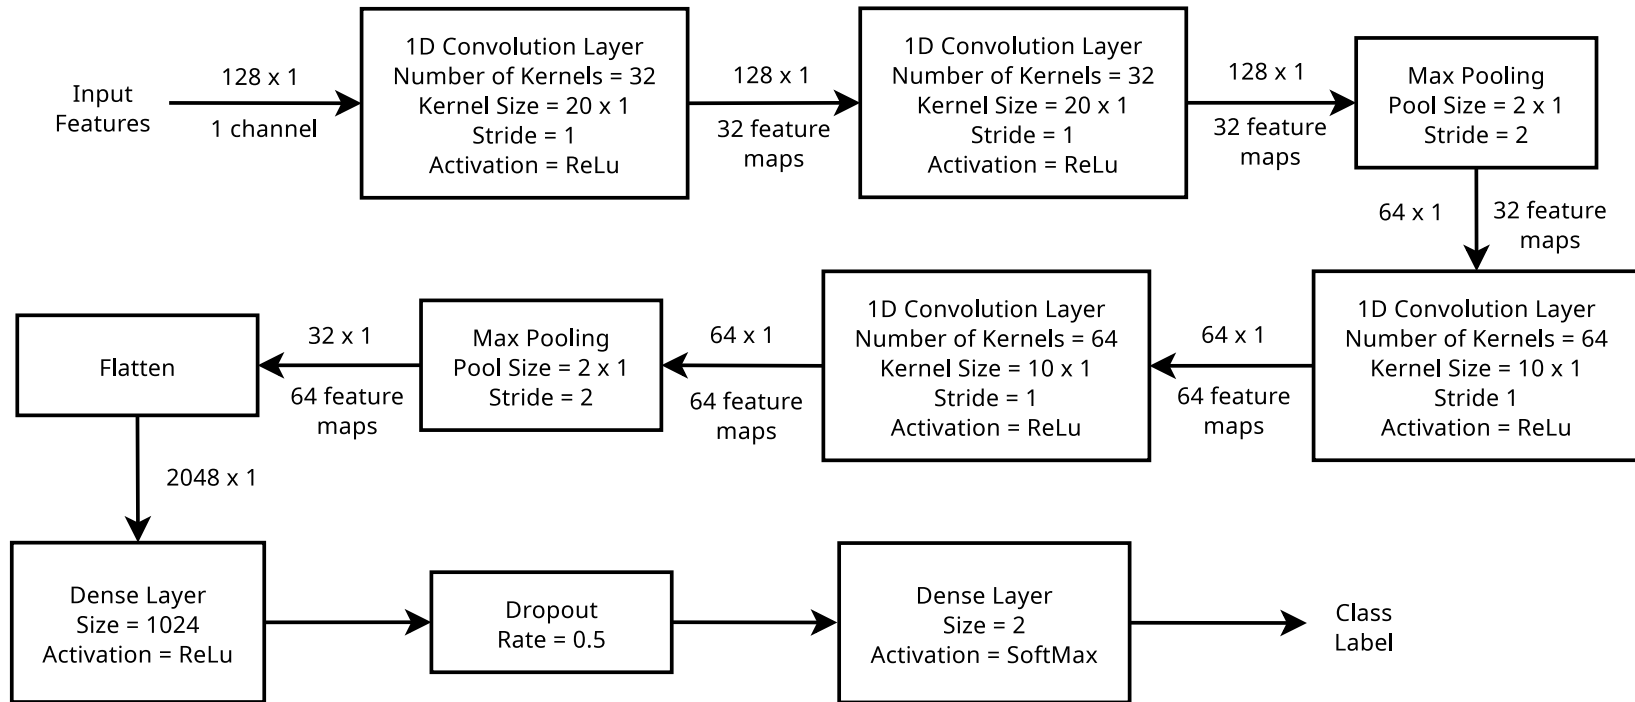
Input Features

128 x 1

1 channel

1D Convolution Layer
Number of Kernels = 32
Kernel Size = 20 x 1
Stride = 1
Activation = ReLu

128 x 1

32 feature maps

1D Convolution Layer
Number of Kernels = 32
Kernel Size = 20 x 1
Stride = 1
Activation = ReLu

128 x 1

32 feature maps

Max Pooling
Pool Size = 2 x 1
Stride = 2

64 x 1

32 feature maps

1D Convolution Layer
Number of Kernels = 64
Kernel Size = 10 x 1
Stride 1
Activation = ReLu

64 x 1

64 feature maps

1D Convolution Layer
Number of Kernels = 64
Kernel Size = 10 x 1
Stride = 1
Activation = ReLu

64 x 1

64 feature maps

Max Pooling
Pool Size = 2 x 1
Stride = 2

32 x 1

64 feature maps

Flatten

2048 x 1

Dense Layer
Size = 1024
Activation = ReLu

Dropout
Rate = 0.5

Dense Layer
Size = 2
Activation = SoftMax

Class Label